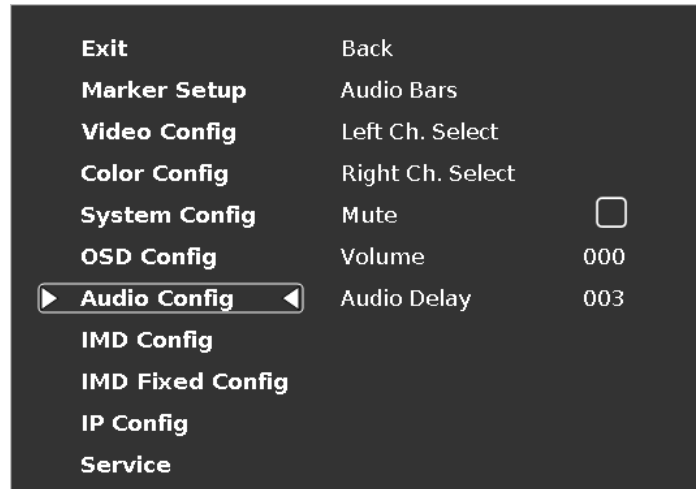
Exit
Marker Setup
Video Config
Color Config
System Config
OSD Config
Audio Config
IMD Config
IMD Fixed Config
IP Config
Service

Back
Audio Bars
Left Ch. Select
Right Ch. Select
Mute
Volume 000
Audio Delay 003